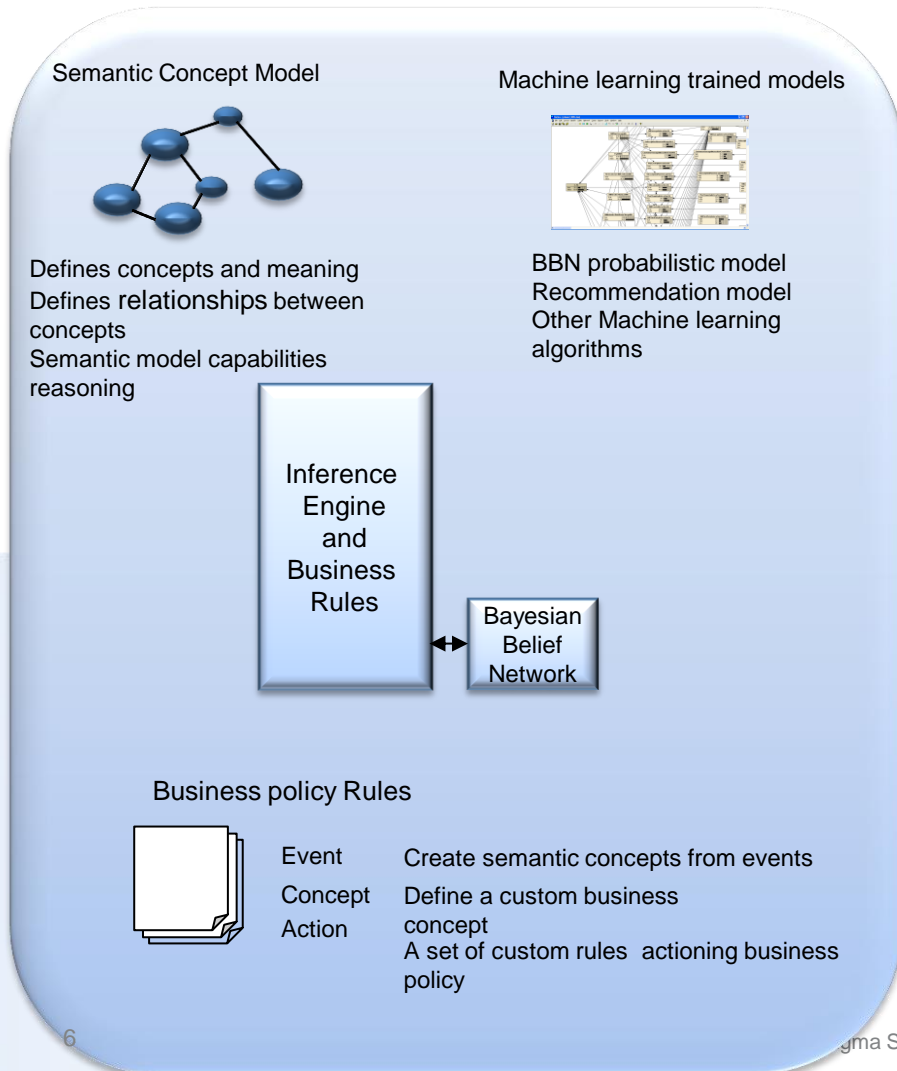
Semantic Concept Model

Machine learning trained models

Defines concepts and meaning
Defines relationships between concepts
Semantic model capabilities reasoning

BBN probabilistic model
Recommendation model
Other Machine learning algorithms

Inference Engine and Business Rules

Bayesian Belief Network

Business policy Rules

Event
Concept
Action

Create semantic concepts from events
Define a custom business concept
A set of custom rules actioning business policy

6

gma S